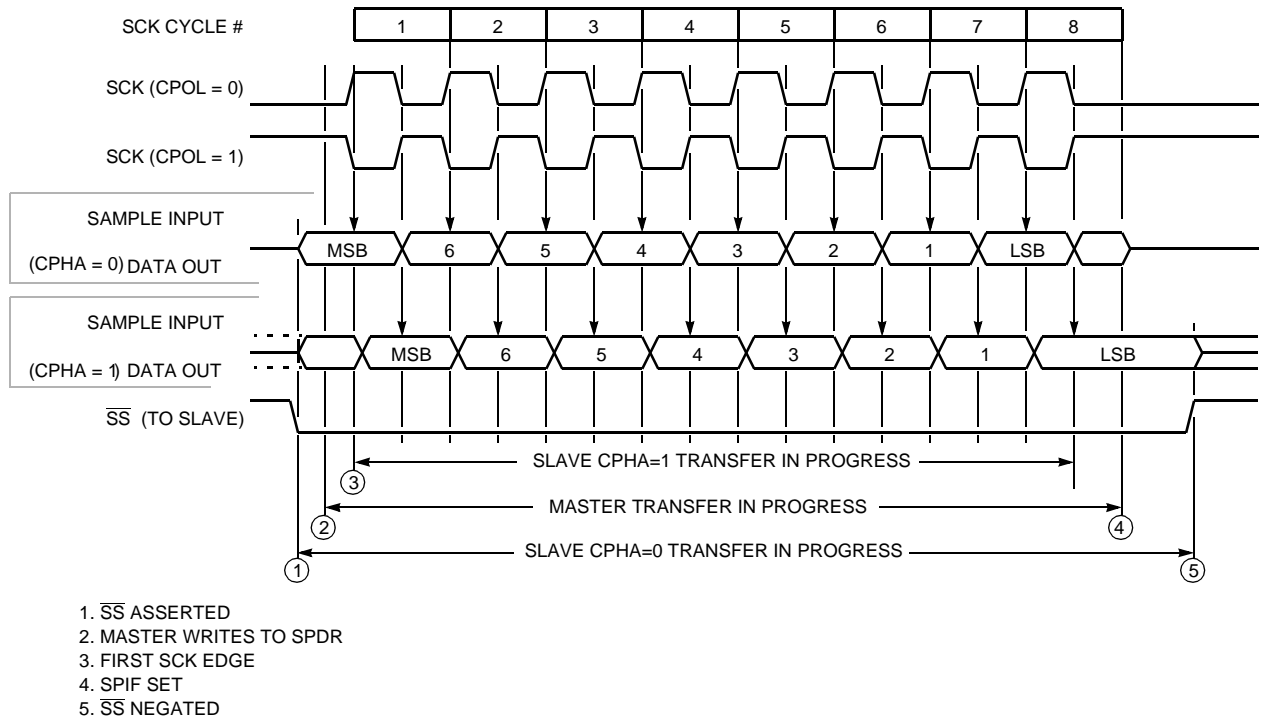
SCK CYCLE #

| 1 | 2 | 3 | 4 | 5 | 6 | 7 | 8 |
|---|---|---|---|---|---|---|---|

SCK (CPOL = 0)

SCK (CPOL = 1)

SAMPLE INPUT

(CPHA = 0) DATA OUT

MSB 6 5 4 3 2 1 LSB

SAMPLE INPUT

(CPHA = 1) DATA OUT

MSB 6 5 4 3 2 1 LSB

$\overline{SS}$ (TO SLAVE)

③ SLAVE CPHA=1 TRANSFER IN PROGRESS

② MASTER TRANSFER IN PROGRESS ④

① SLAVE CPHA=0 TRANSFER IN PROGRESS ⑤

1. $\overline{SS}$ ASSERTED
2. MASTER WRITES TO SPDR
3. FIRST SCK EDGE
4. SPIF SET
5. $\overline{SS}$ NEGATED